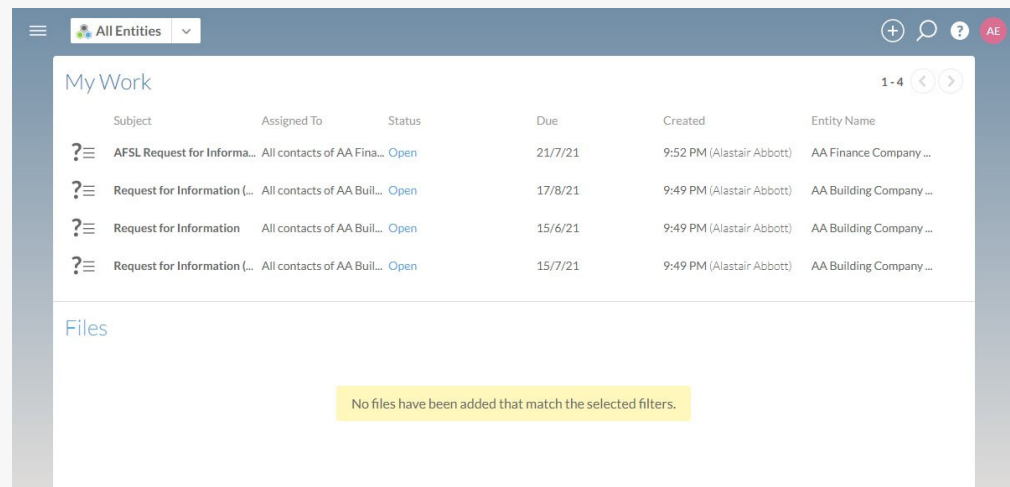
All Entities

AE

My Work

1 - 4

| Subject | Assigned To | Status | Due | Created | Entity Name |
|---|---|---|---|---|---|
| AFSL Request for Informa... | All contacts of AA Fina... | Open | 21/7/21 | 9:52 PM (Alastair Abbott) | AA Finance Company ... |
| Request for Information (... | All contacts of AA Buil... | Open | 17/8/21 | 9:49 PM (Alastair Abbott) | AA Building Company ... |
| Request for Information | All contacts of AA Buil... | Open | 15/6/21 | 9:49 PM (Alastair Abbott) | AA Building Company ... |
| Request for Information (... | All contacts of AA Buil... | Open | 15/7/21 | 9:49 PM (Alastair Abbott) | AA Building Company ... |

Files

No files have been added that match the selected filters.